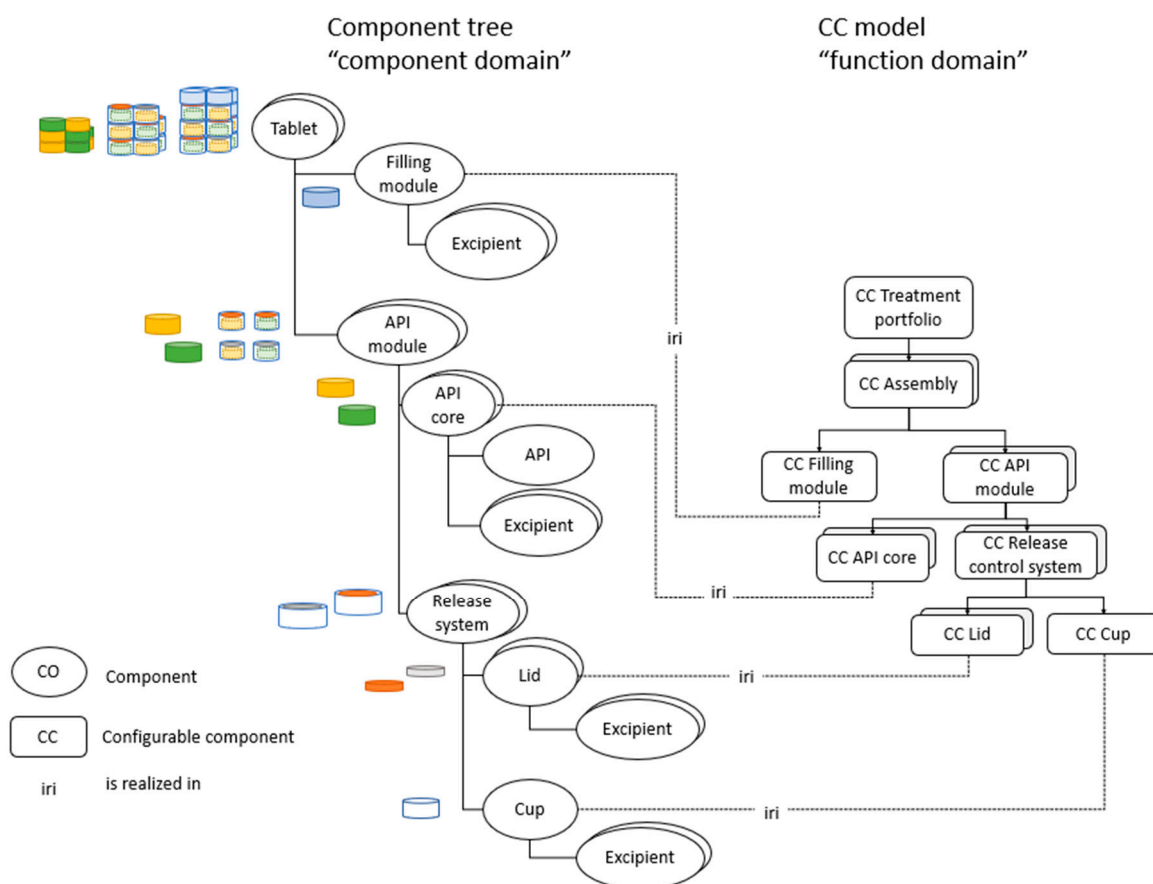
Component tree
“component domain”

CC model
“function domain”

Tablet

Filling module

Excipient

API module

API core

API

Excipient

Release system

Lid

Excipient

Cup

Excipient

iri

CC Treatment portfolio

CC Assembly

CC Filling module

CC API module

CC API core

CC Release control system

CC Lid

CC Cup

iri

iri

iri

CO Component

CC Configurable component

iri is realized in